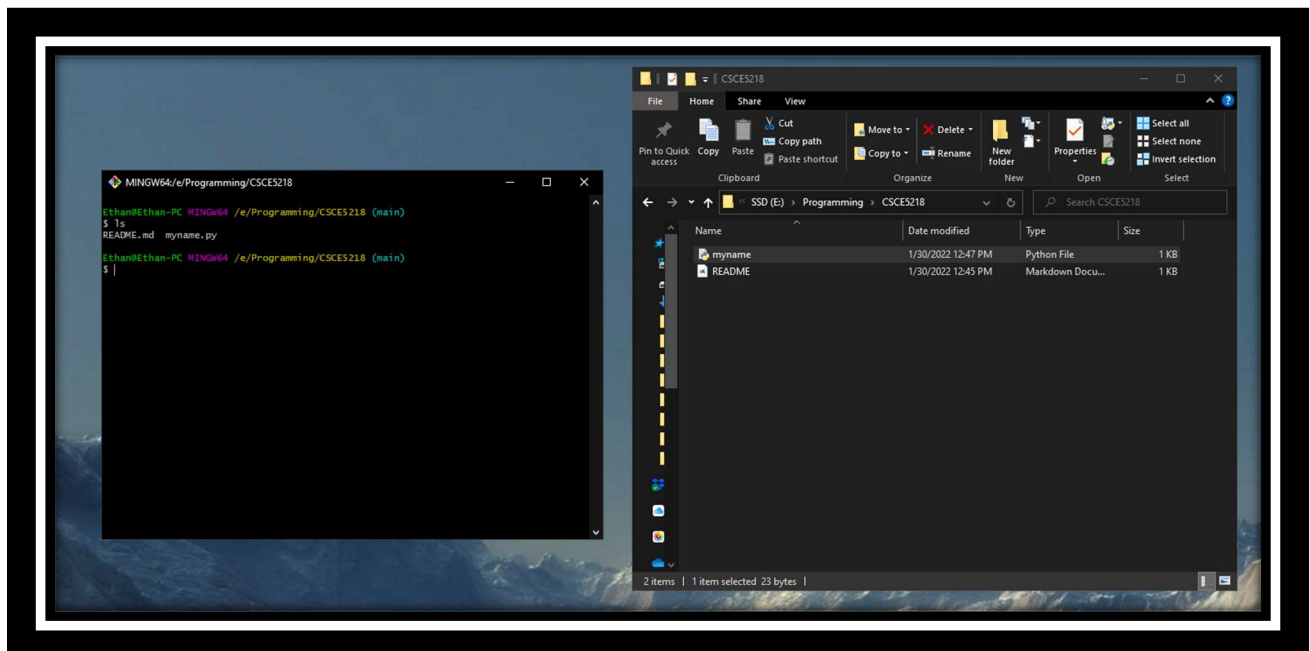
MINGW64:/e/Programming/CSCE5218

Ethan@Ethan-PC MINGW64 /e/Programming/CSCE5218 (main)
$ ls
README.md myname.py

Ethan@Ethan-PC MINGW64 /e/Programming/CSCE5218 (main)
$

CSCE5218

File Home Share View

Pin to Quick access Copy Paste Cut Copy path Paste shortcut
Clipboard

Move to Copy to Delete Rename
Organize

New folder
New

Properties
Open

Select all Select none Invert selection
Select

SSD (E:) > Programming > CSCE5218

Search CSCE5218

| Name | Date modified | Type | Size |
|---|---|---|---|
| myname | 1/30/2022 12:47 PM | Python File | 1 KB |
| README | 1/30/2022 12:45 PM | Markdown Docu... | 1 KB |

2 items | 1 item selected 23 bytes |